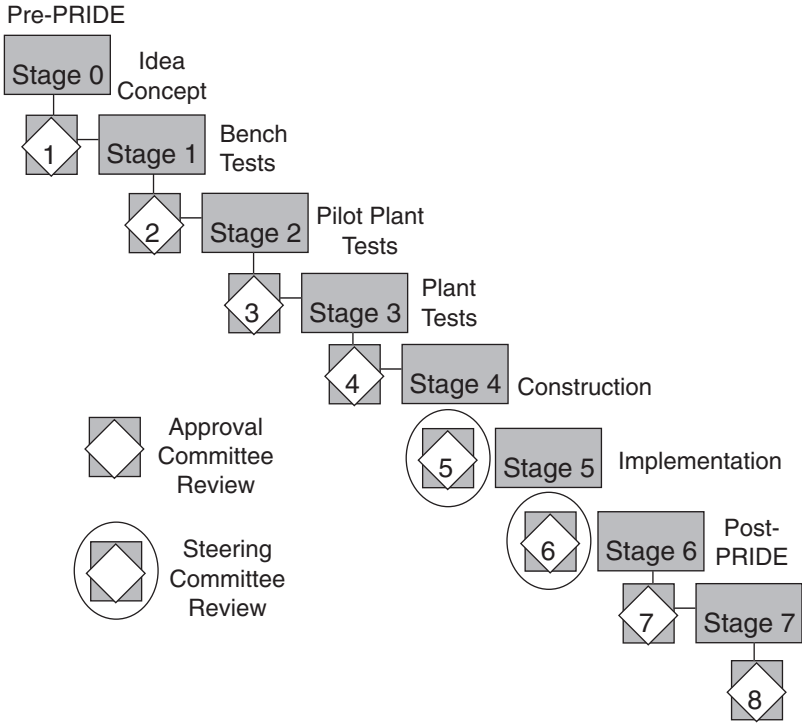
Pre-PRIDE

Stage 0 Idea Concept

1

Stage 1 Bench Tests

2

Stage 2 Pilot Plant Tests

3

Stage 3 Plant Tests

4

Stage 4 Construction

Approval Committee Review

5

Stage 5 Implementation

Steering Committee Review

6

Stage 6 Post-PRIDE

7

Stage 7

8